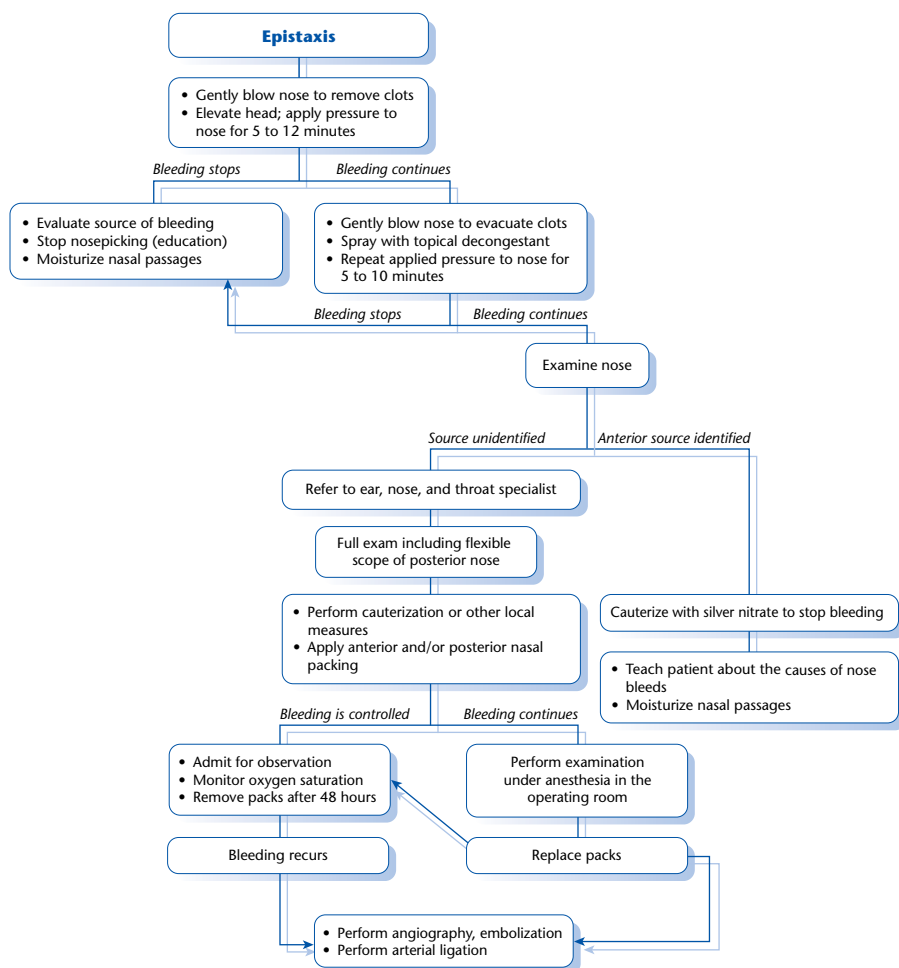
Epistaxis

• Gently blow nose to remove clots
• Elevate head; apply pressure to nose for 5 to 12 minutes

Bleeding stops

Bleeding continues

• Evaluate source of bleeding
• Stop nosepicking (education)
• Moisturize nasal passages

• Gently blow nose to evacuate clots
• Spray with topical decongestant
• Repeat applied pressure to nose for 5 to 10 minutes

Bleeding stops

Bleeding continues

Examine nose

Source unidentified

Anterior source identified

Refer to ear, nose, and throat specialist

Full exam including flexible scope of posterior nose

• Perform cauterization or other local measures
• Apply anterior and/or posterior nasal packing

Cauterize with silver nitrate to stop bleeding

• Teach patient about the causes of nose bleeds
• Moisturize nasal passages

Bleeding is controlled

Bleeding continues

• Admit for observation
• Monitor oxygen saturation
• Remove packs after 48 hours

Perform examination under anesthesia in the operating room

Bleeding recurs

Replace packs

• Perform angiography, embolization
• Perform arterial ligation